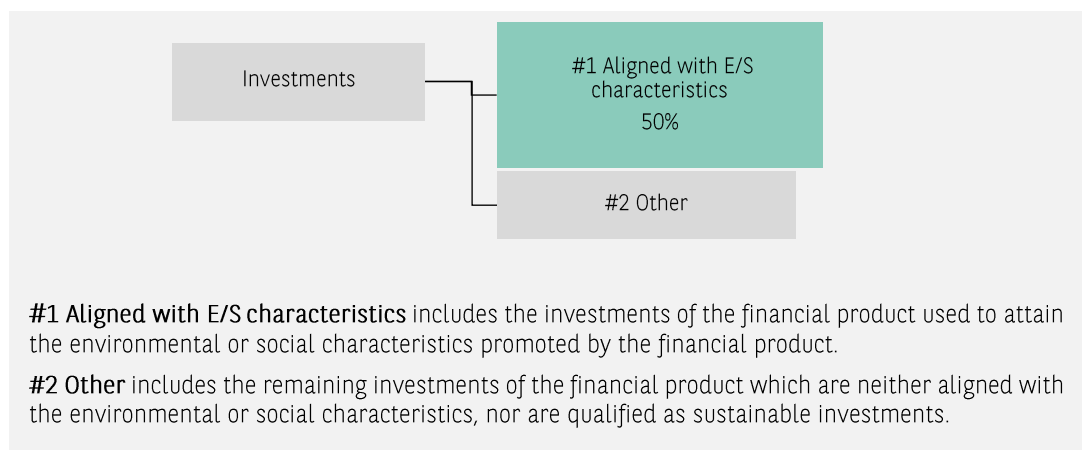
Investments

#1 Aligned with E/S characteristics
50%

#2 Other

**#1 Aligned with E/S characteristics** includes the investments of the financial product used to attain the environmental or social characteristics promoted by the financial product.

**#2 Other** includes the remaining investments of the financial product which are neither aligned with the environmental or social characteristics, nor are qualified as sustainable investments.